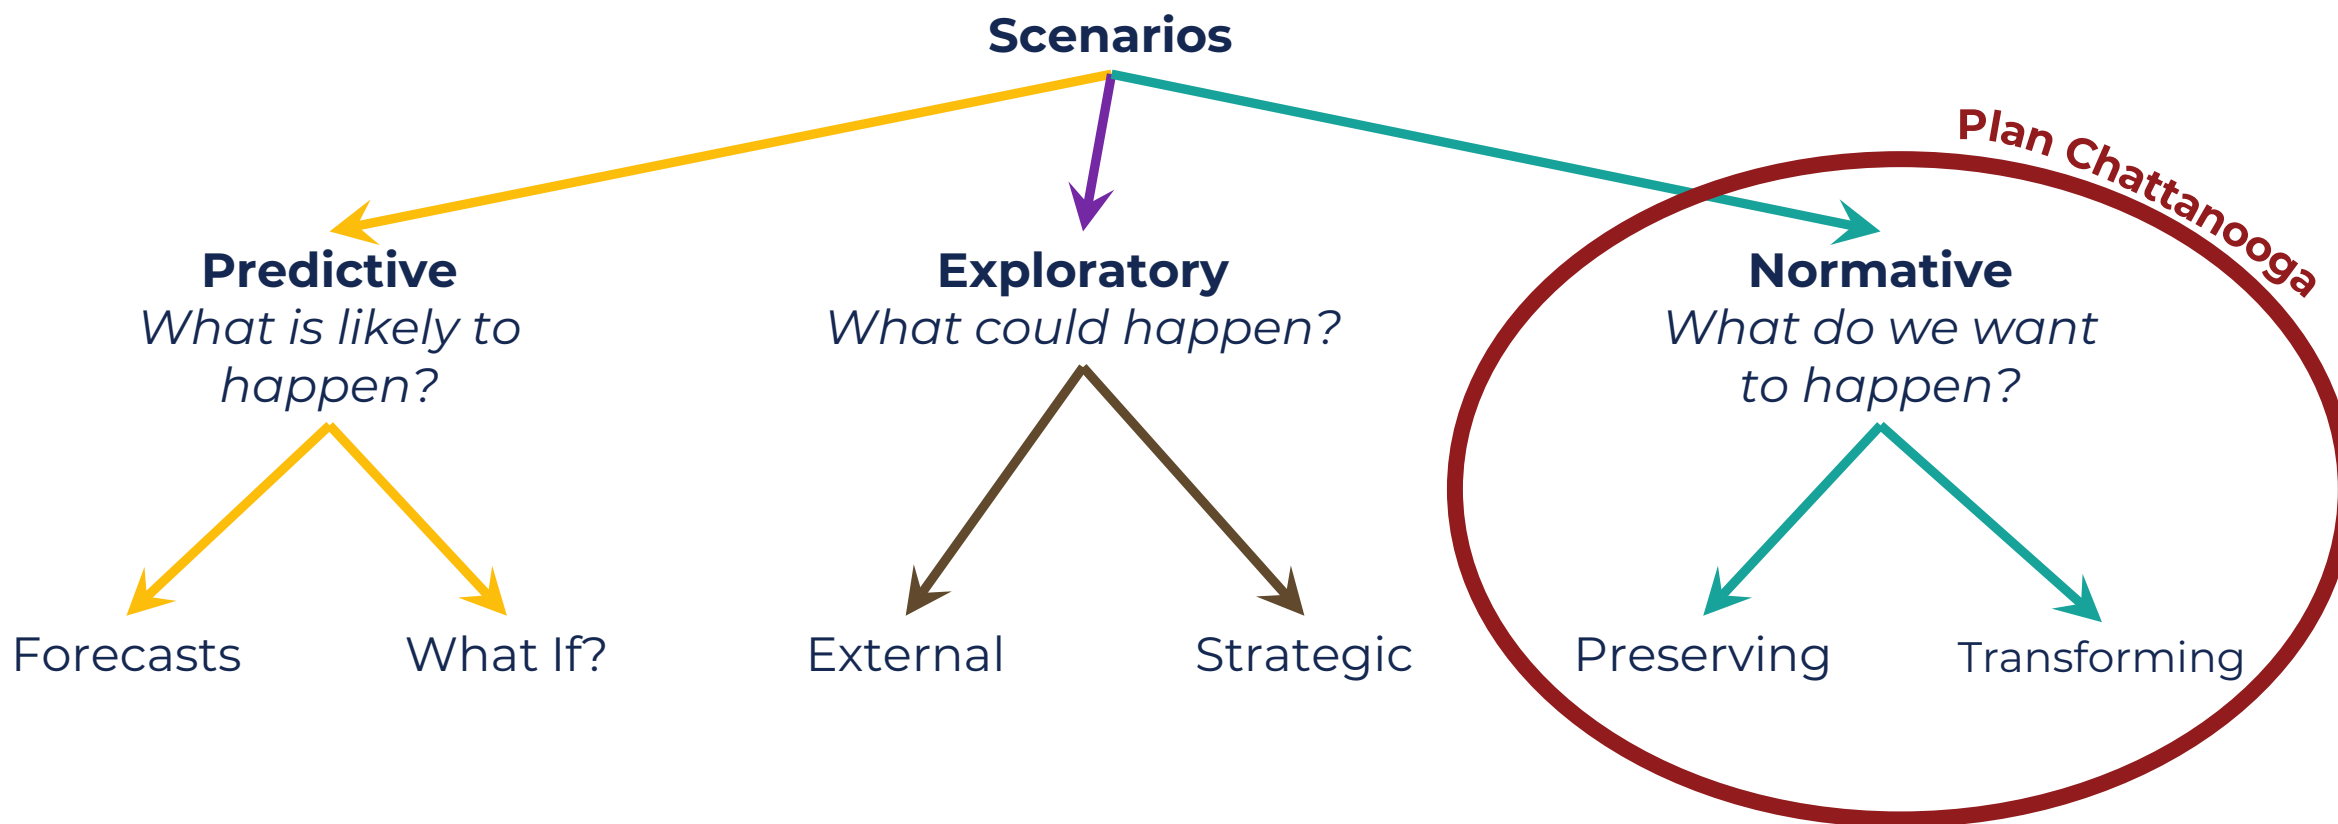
Scenarios

Plan Chattanooga

Predictive
What is likely to happen?

Exploratory
What could happen?

Normative
What do we want to happen?

Forecasts

What If?

External

Strategic

Preserving

Transforming